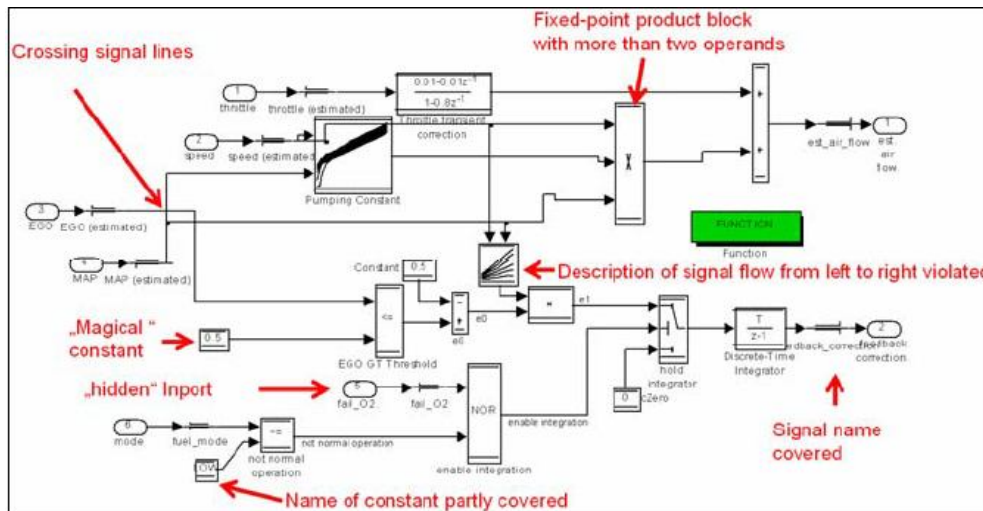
Crossing signal lines

Fixed-point product block with more than two operands

1 throttle

throttle (estimated)

$\frac{0.01-0.01z^{-1}}{1-0.8z^{-1}}$

Throttle transient correction

2 speed

speed (estimated)

Pumping Constant

X

+

+

est_air_flow

1 est. air flow

3 EGO

EGO (estimated)

4 MAP

MAP (estimated)

FUNCTION

Function

Constant

0.5

Description of signal flow from left to right violated

„Magical " constant

0.5

<=

EGO GT Threshold

-

+

e0

e0

e1

hold integrator

T z-1

Discrete-Time Integrator

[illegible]edback_correction

2 feedback correction

0 cZero

„hidden" Inport

5 fail_O2

fail_O2

NOR

enable integration

enable integration

6 mode

fuel_mode

~=

not normal operation

not normal operation

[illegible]OW

Signal name covered

Name of constant partly covered